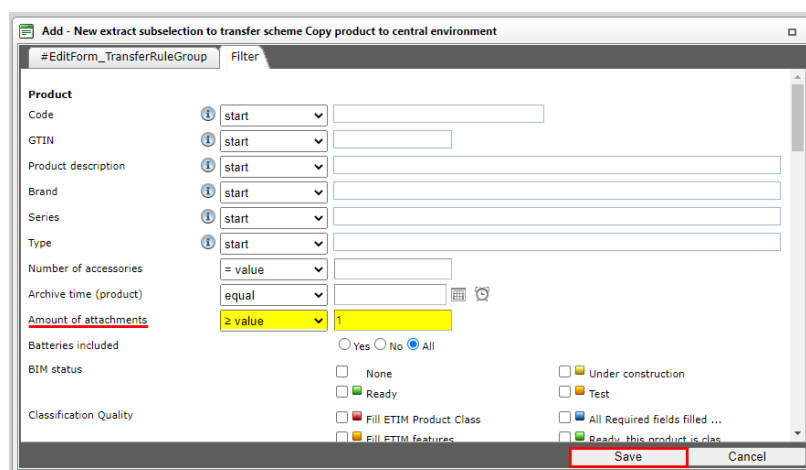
Add - New extract subselection to transfer scheme Copy product to central environment

#EditForm_TransferRuleGroup | Filter

Product

Code | start
GTIN | start
Product description | start
Brand | start
Series | start
Type | start
Number of accessories | = value
Archive time (product) | equal
Amount of attachments | ≥ value | 1
Batteries included | Yes No All
BIM status | None | Under construction | Ready | Test
Classification Quality | Fill ETIM Product Class | All Required fields filled ... | Fill ETIM features | Ready, this product is clas

Save | Cancel